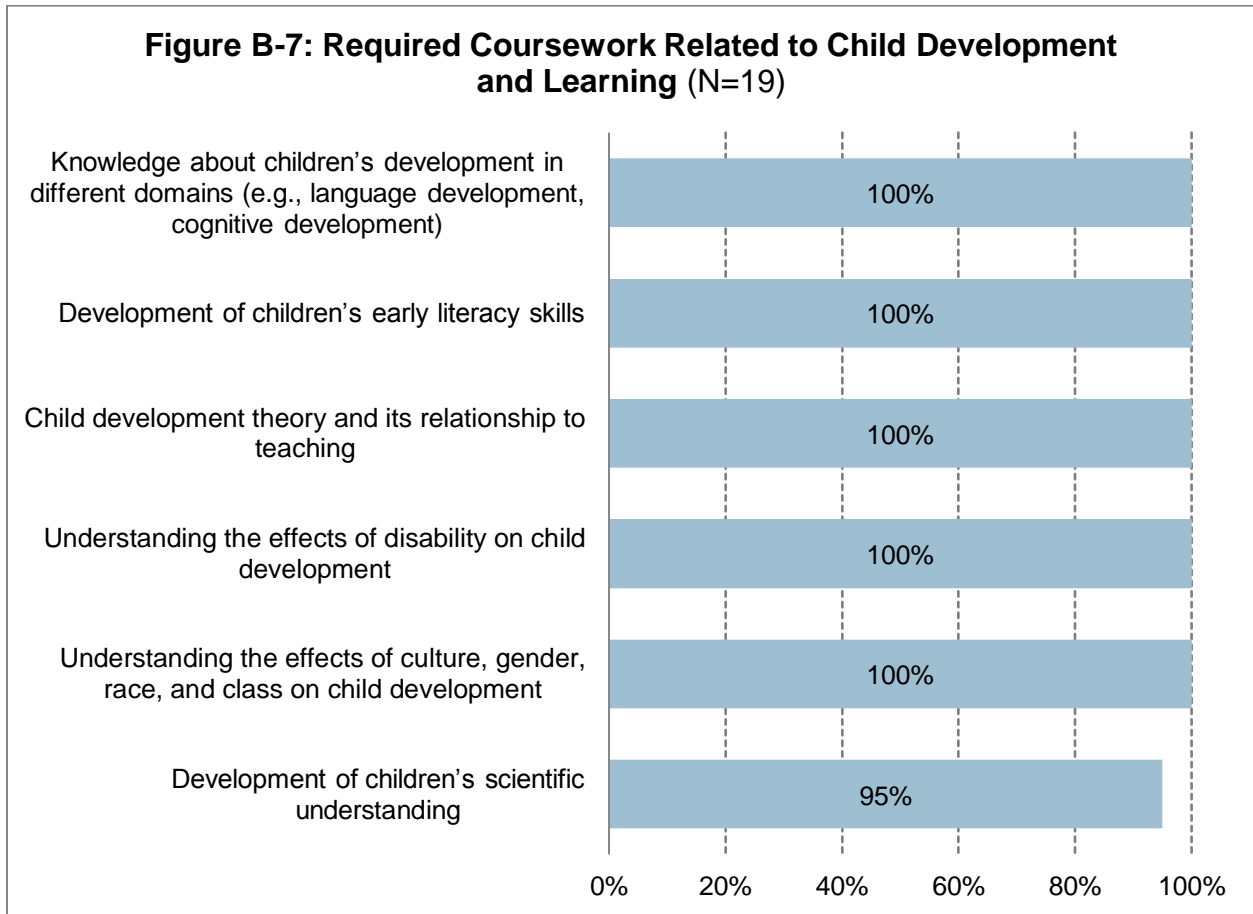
**Figure B-7: Required Coursework Related to Child Development and Learning** (N=19)

Knowledge about children's development in different domains (e.g., language development, cognitive development)

100%

Development of children's early literacy skills

100%

Child development theory and its relationship to teaching

100%

Understanding the effects of disability on child development

100%

Understanding the effects of culture, gender, race, and class on child development

100%

Development of children's scientific understanding

95%

0%
20%
40%
60%
80%
100%